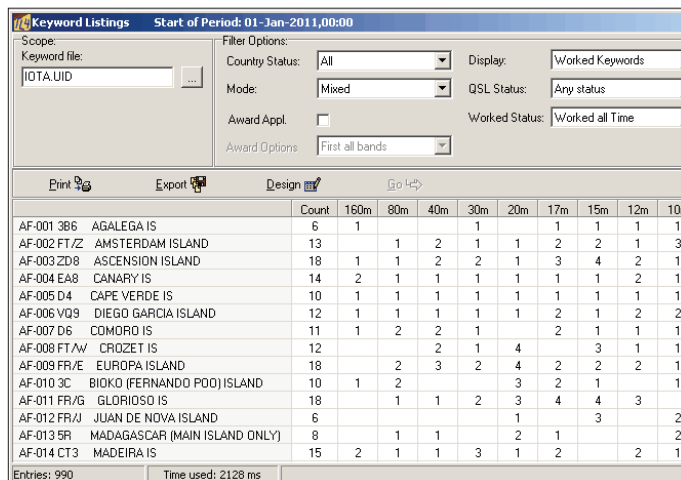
Keyword Listings    Start of Period: 01-Jan-2011,00:00

Scope:
Keyword file:
IOTA.UID
...

Filter Options:
Country Status: All
Mode: Mixed
Award Appl.
Award Options: First all bands
Display: Worked Keywords
QSL Status: Any status
Worked Status: Worked all Time

Print  Export  Design  Go

| | Count | 160m | 80m | 40m | 30m | 20m | 17m | 15m | 12m | 10 |
|---|---|---|---|---|---|---|---|---|---|---|
| AF-001 3B6 AGALEGA IS | 6 | 1 | | | 1 | | 1 | 1 | 1 | 1 |
| AF-002 FT/Z AMSTERDAM ISLAND | 13 | | 1 | 2 | 1 | 1 | 2 | 2 | 1 | 3 |
| AF-003 ZD8 ASCENSION ISLAND | 18 | 1 | 1 | 2 | 2 | 1 | 3 | 4 | 2 | 1 |
| AF-004 EA8 CANARY IS | 14 | 2 | 1 | 1 | 1 | 1 | 1 | 1 | 1 | 1 |
| AF-005 D4 CAPE VERDE IS | 10 | 1 | 1 | 1 | 1 | 1 | 1 | 1 | 1 | 1 |
| AF-006 VQ9 DIEGO GARCIA ISLAND | 12 | 1 | 1 | 1 | 1 | 1 | 2 | 1 | 2 | 2 |
| AF-007 D6 COMORO IS | 11 | 1 | 2 | 2 | 1 | | 2 | 1 | 1 | 1 |
| AF-008 FT/W CROZET IS | 12 | | | 2 | 1 | 4 | | 3 | 1 | 1 |
| AF-009 FR/E EUROPA ISLAND | 18 | | 2 | 3 | 2 | 4 | 2 | 2 | 2 | 1 |
| AF-010 3C BIOKO (FERNANDO POO) ISLAND | 10 | 1 | 2 | | | 3 | 2 | 1 | | 1 |
| AF-011 FR/G GLORIOSO IS | 18 | | 1 | 1 | 2 | 3 | 4 | 4 | 3 | |
| AF-012 FR/J JUAN DE NOVA ISLAND | 6 | | | | | 1 | | 3 | | 2 |
| AF-013 5R MADAGASCAR (MAIN ISLAND ONLY) | 8 | | 1 | 1 | | 2 | 1 | | | 2 |
| AF-014 CT3 MADEIRA IS | 15 | 2 | 1 | 1 | 3 | 1 | 2 | | 2 | 1 |

Entries: 990    Time used: 2128 ms